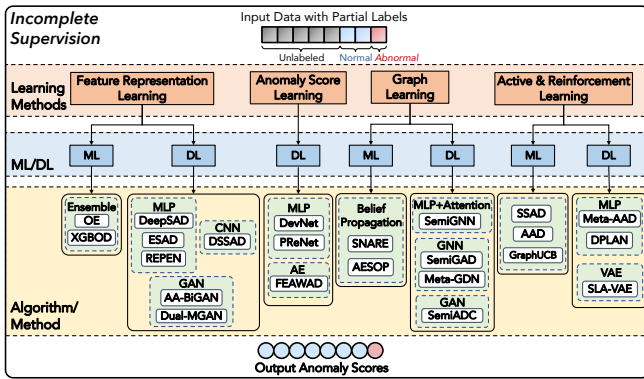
Incomplete Supervision

Input Data with Partial Labels

Unlabeled Normal Abnormal

Learning Methods

Feature Representation Learning

Anomaly Score Learning

Graph Learning

Active & Reinforcement Learning

ML/DL

ML DL DL ML DL ML DL

Ensemble
OE
XGBOD

MLP
DeepSAD
ESAD
REPEN

CNN
DSSAD

GAN
AA-BiGAN
Dual-MGAN

MLP
DevNet
PReNet

AE
FEAWAD

Belief Propagation
SNARE
AESOP

MLP+Attention
SemiGNN

GNN
SemiGAD
Meta-GDN

GAN
SemiADC

SSAD
AAD
GraphUCB

MLP
Meta-AAD
DPLAN

VAE
SLA-VAE

Algorithm/ Method

Output Anomaly Scores